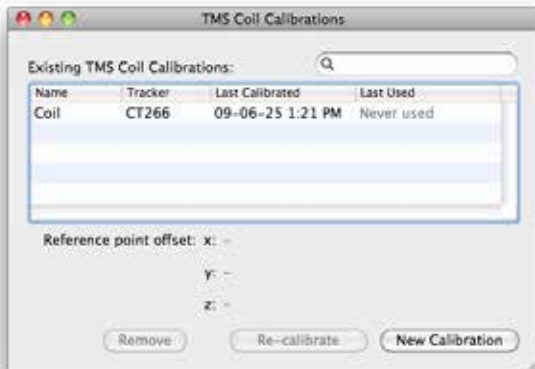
TMS Coil Calibrations

Existing TMS Coil Calibrations:

| Name | Tracker | Last Calibrated | Last Used |
|---|---|---|---|
| Coil | CT266 | 09-06-25 1:21 PM | Never used |

Reference point offset: x: –

y: –

z: –

Remove Re-calibrate New Calibration